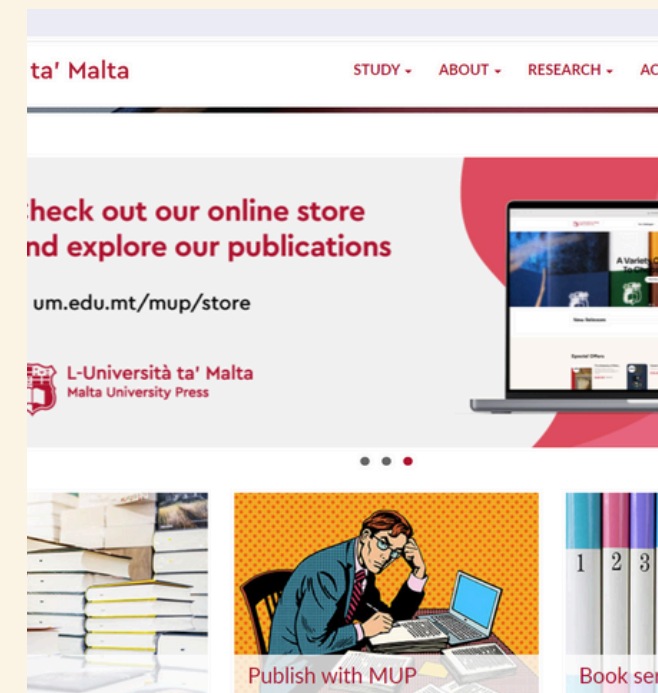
ta' Malta

STUDY ▾ ABOUT ▾ RESEARCH ▾ AC

heck out our online store
nd explore our publications

um.edu.mt/mup/store

L-Università ta' Malta
Malta University Press

A Variety

New Releases

Special Offers

1 2 3

Publish with MUP

Book ser